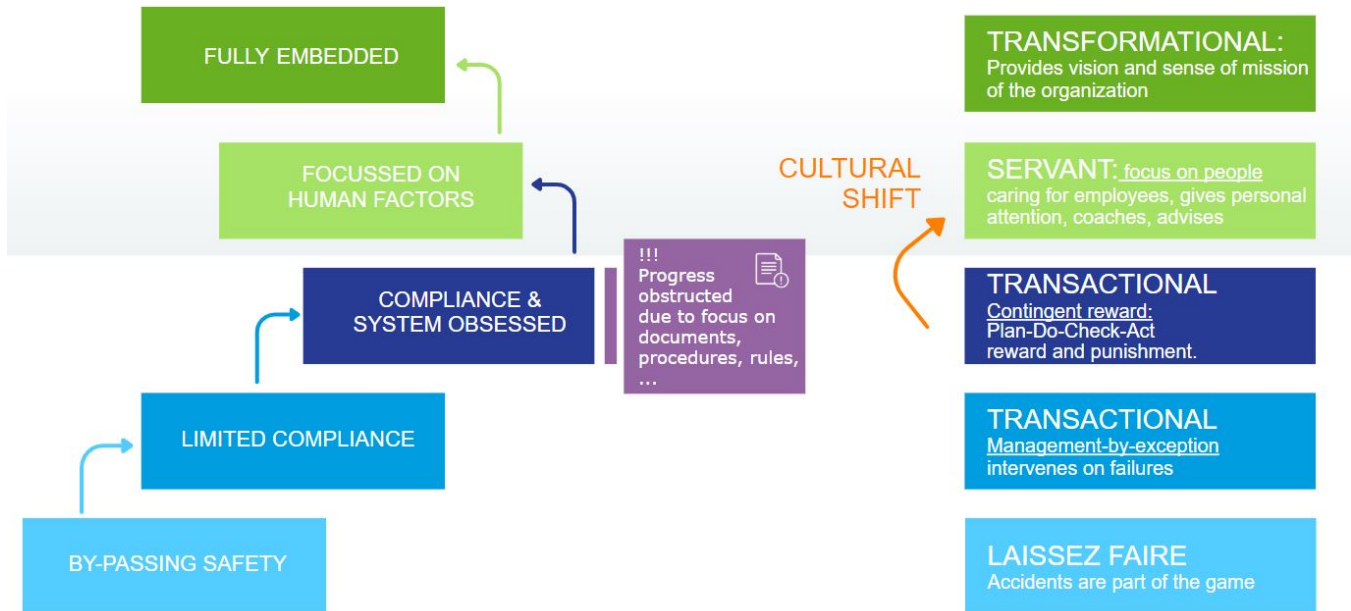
FULLY EMBEDDED

FOCUSSED ON HUMAN FACTORS

COMPLIANCE & SYSTEM OBSESSED

!!!
Progress obstructed due to focus on documents, procedures, rules, …

LIMITED COMPLIANCE

BY-PASSING SAFETY

CULTURAL SHIFT

TRANSFORMATIONAL:
Provides vision and sense of mission of the organization

SERVANT: focus on people
caring for employees, gives personal attention, coaches, advises

TRANSACTIONAL
Contingent reward:
Plan-Do-Check-Act
reward and punishment.

TRANSACTIONAL
Management-by-exception
intervenes on failures

LAISSEZ FAIRE
Accidents are part of the game